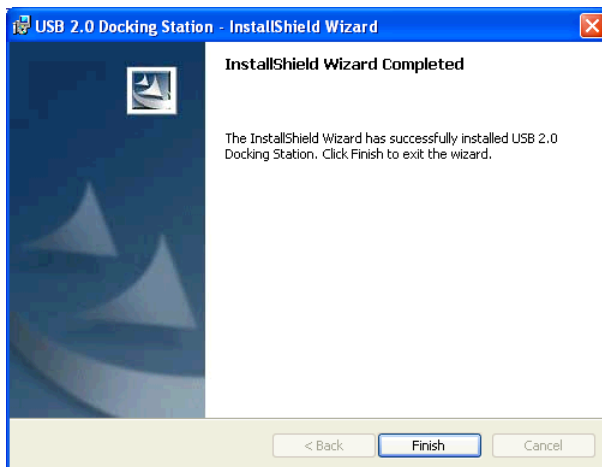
USB 2.0 Docking Station - InstallShield Wizard

InstallShield Wizard Completed

The InstallShield Wizard has successfully installed USB 2.0 Docking Station. Click Finish to exit the wizard.

< Back
Finish
Cancel